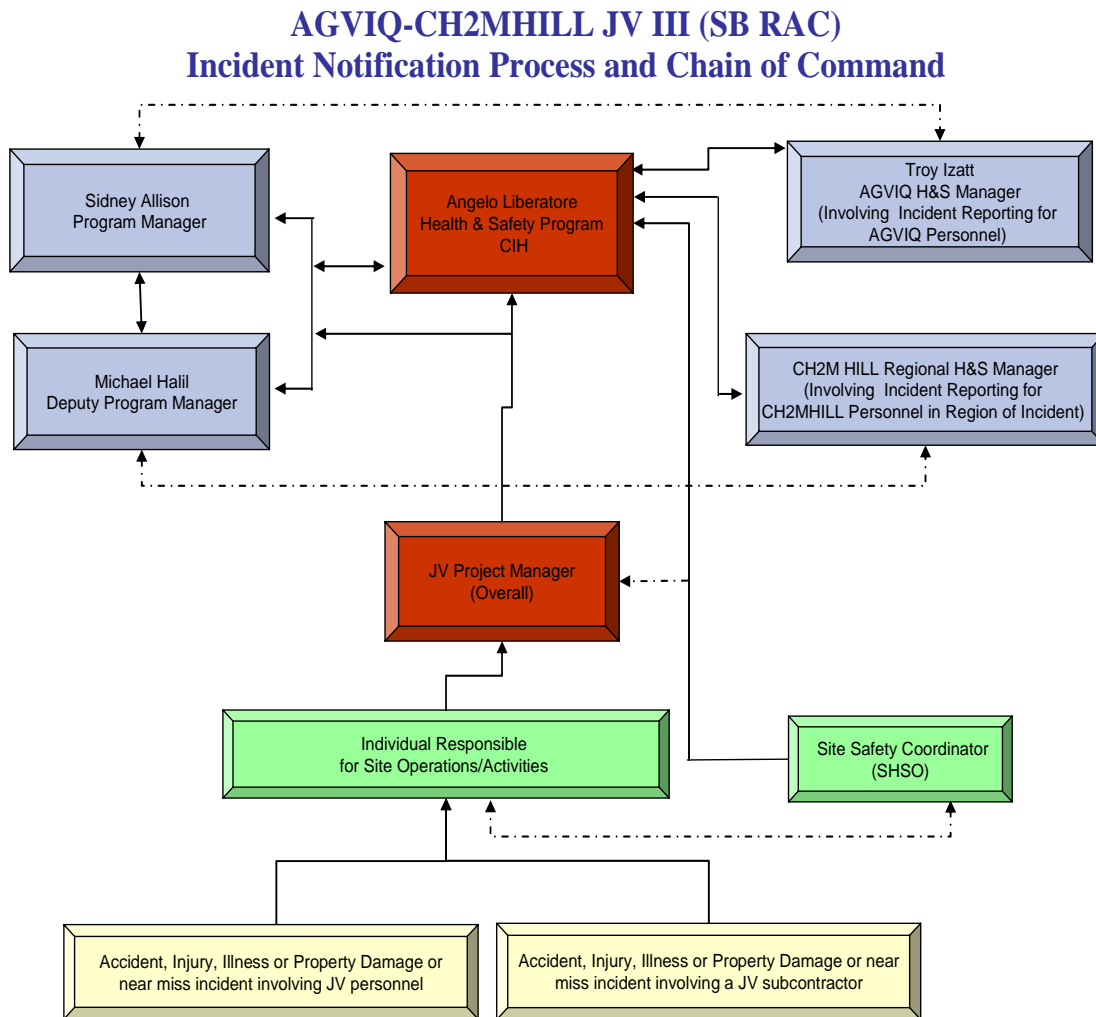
AGVIQ-CH2MHILL JV III (SB RAC)
Incident Notification Process and Chain of Command

Sidney Allison
Program Manager

Angelo Liberatore
Health & Safety Program
CIH

Troy Izatt
AGVIQ H&S Manager
(Involving Incident Reporting for AGVIQ Personnel)

Michael Halil
Deputy Program Manager

CH2M HILL Regional H&S Manager
(Involving Incident Reporting for CH2MHILL Personnel in Region of Incident)

JV Project Manager
(Overall)

Individual Responsible
for Site Operations/Activities

Site Safety Coordinator
(SHSO)

Accident, Injury, Illness or Property Damage or near miss incident involving JV personnel

Accident, Injury, Illness or Property Damage or near miss incident involving a JV subcontractor